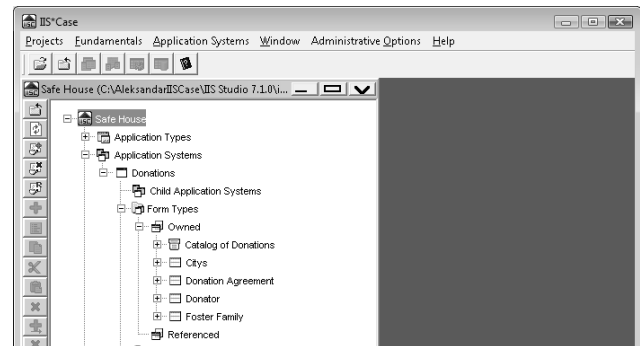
IIS*Case

Projects Fundamentals Application Systems Window Administrative Options Help

Safe House (C:\AleksandarIISCase\IIS Studio 7.1.0\i...

Safe House
Application Types
Application Systems
Donations
Child Application Systems
Form Types
Owned
Catalog of Donations
Citys
Donation Agreement
Donator
Foster Family
Referenced